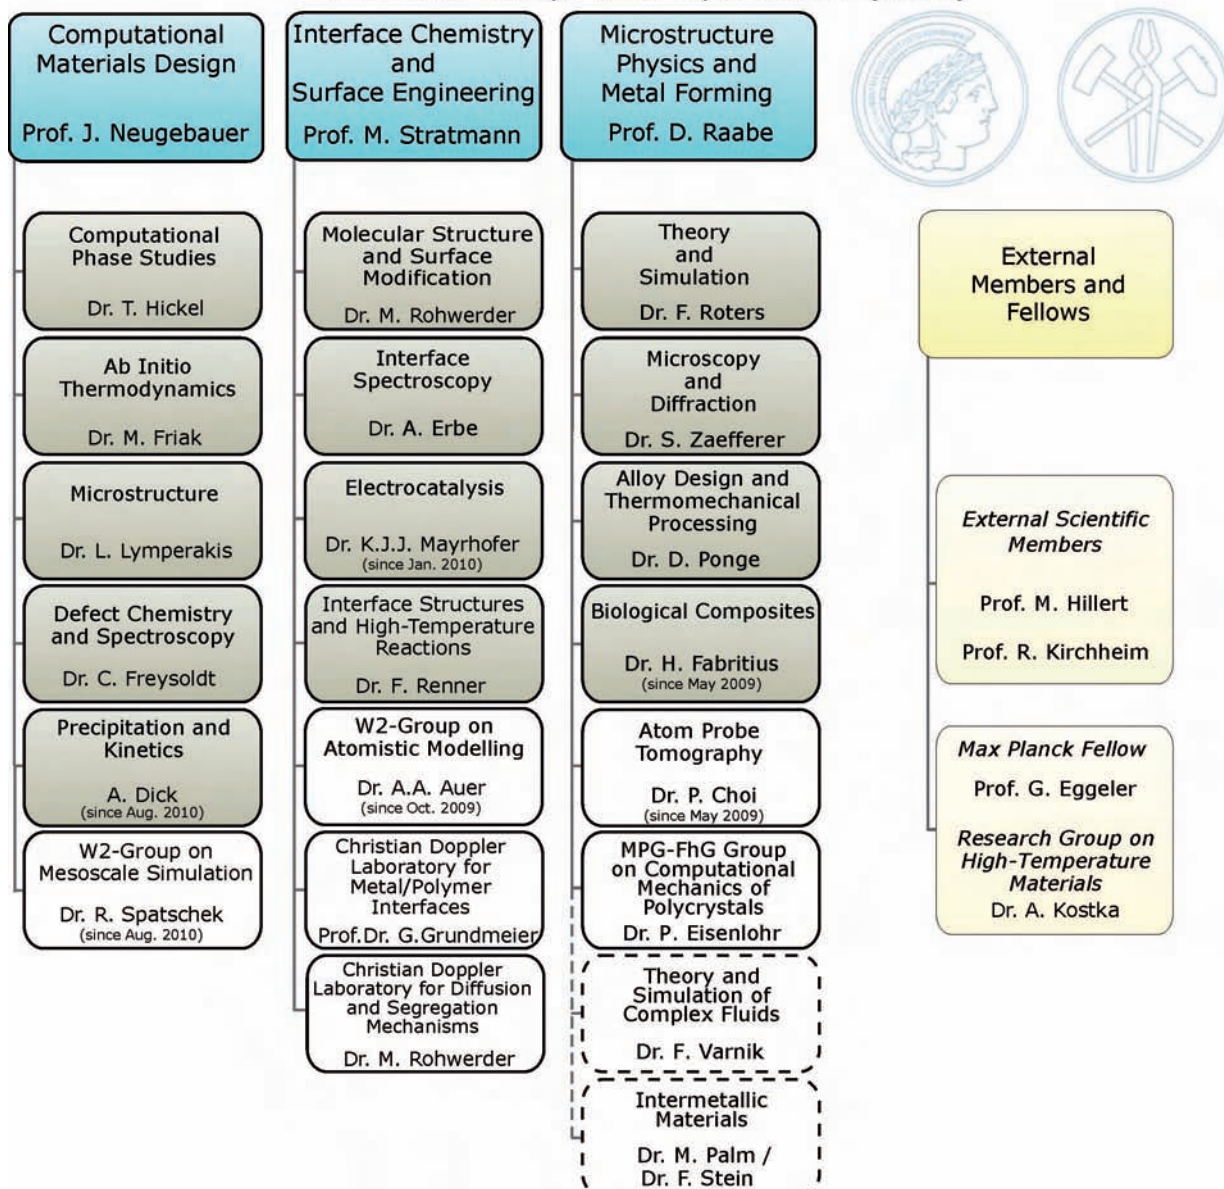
Computational Materials Design

Prof. J. Neugebauer

Computational Phase Studies

Dr. T. Hickel

Ab Initio Thermodynamics

Dr. M. Friak

Microstructure

Dr. L. Lymperakis

Defect Chemistry and Spectroscopy

Dr. C. Freysoldt

Precipitation and Kinetics

A. Dick
(since Aug. 2010)

W2-Group on Mesoscale Simulation

Dr. R. Spatschek
(since Aug. 2010)

Interface Chemistry and Surface Engineering

Prof. M. Stratmann

Molecular Structure and Surface Modification

Dr. M. Rohwerder

Interface Spectroscopy

Dr. A. Erbe

Electrocatalysis

Dr. K.J.J. Mayrhofer
(since Jan. 2010)

Interface Structures and High-Temperature Reactions

Dr. F. Renner

W2-Group on Atomistic Modelling

Dr. A.A. Auer
(since Oct. 2009)

Christian Doppler Laboratory for Metal/Polymer Interfaces

Prof.Dr. G.Grundmeier

Christian Doppler Laboratory for Diffusion and Segregation Mechanisms

Dr. M. Rohwerder

Microstructure Physics and Metal Forming

Prof. D. Raabe

Theory and Simulation

Dr. F. Roters

Microscopy and Diffraction

Dr. S. Zaefferer

Alloy Design and Thermomechanical Processing

Dr. D. Ponge

Biological Composites

Dr. H. Fabritius
(since May 2009)

Atom Probe Tomography

Dr. P. Choi
(since May 2009)

MPG-FhG Group on Computational Mechanics of Polycrystals

Dr. P. Eisenlohr

Theory and Simulation of Complex Fluids

Dr. F. Varnik

Intermetallic Materials

Dr. M. Palm / Dr. F. Stein

External Members and Fellows

External Scientific Members

Prof. M. Hillert

Prof. R. Kirchheim

Max Planck Fellow

Prof. G. Eggeler

Research Group on High-Temperature Materials

Dr. A. Kostka